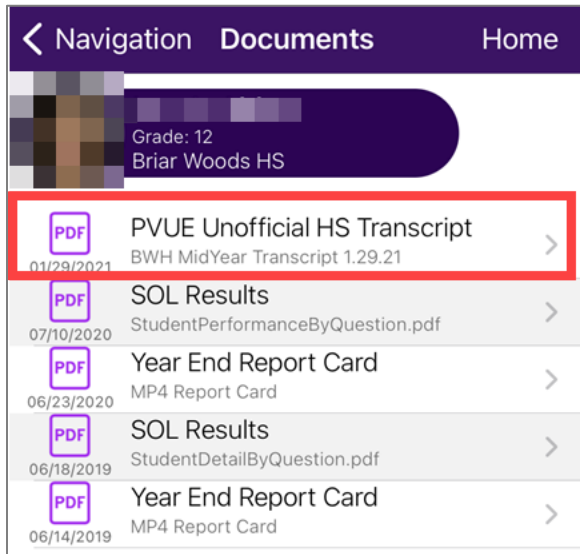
< Navigation Documents Home

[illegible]
Grade: 12
Briar Woods HS

PDF
01/29/2021
PVUE Unofficial HS Transcript
BWH MidYear Transcript 1.29.21

PDF
07/10/2020
SOL Results
StudentPerformanceByQuestion.pdf

PDF
06/23/2020
Year End Report Card
MP4 Report Card

PDF
06/18/2019
SOL Results
StudentDetailByQuestion.pdf

PDF
06/14/2019
Year End Report Card
MP4 Report Card